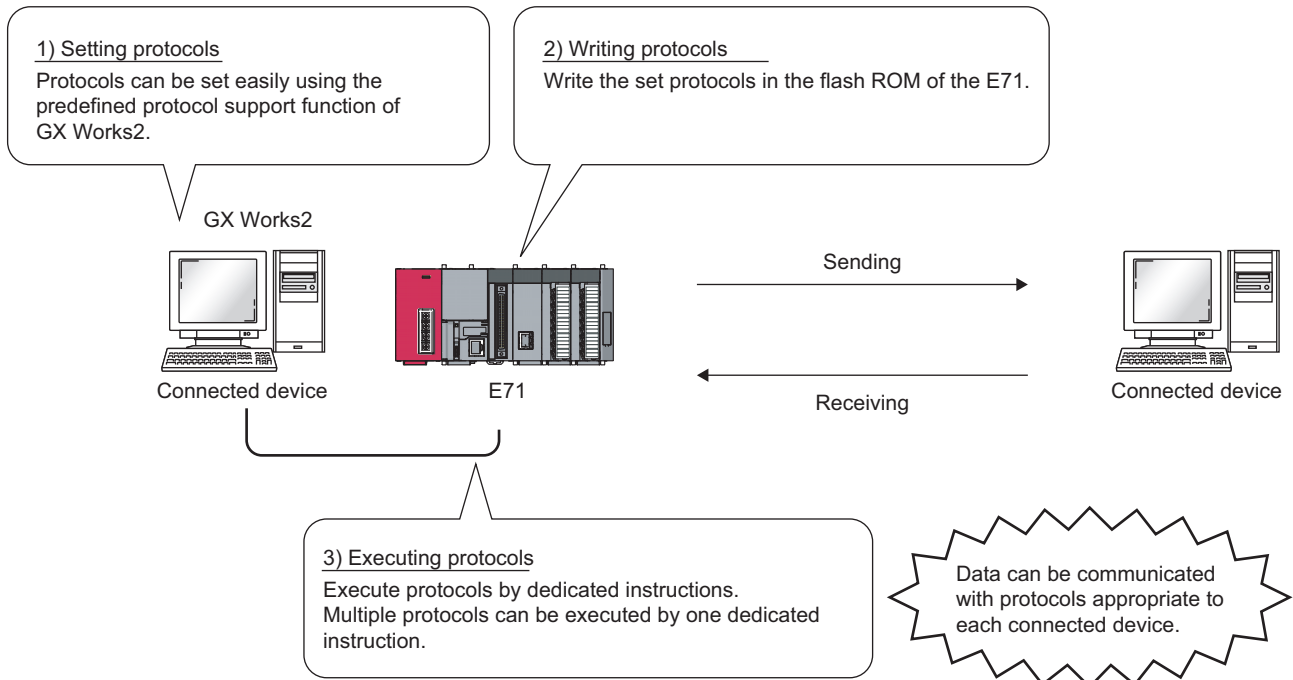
1) Setting protocols
Protocols can be set easily using the predefined protocol support function of GX Works2.

2) Writing protocols
Write the set protocols in the flash ROM of the E71.

GX Works2

Connected device

E71

Sending

Receiving

Connected device

3) Executing protocols
Execute protocols by dedicated instructions.
Multiple protocols can be executed by one dedicated instruction.

Data can be communicated with protocols appropriate to each connected device.